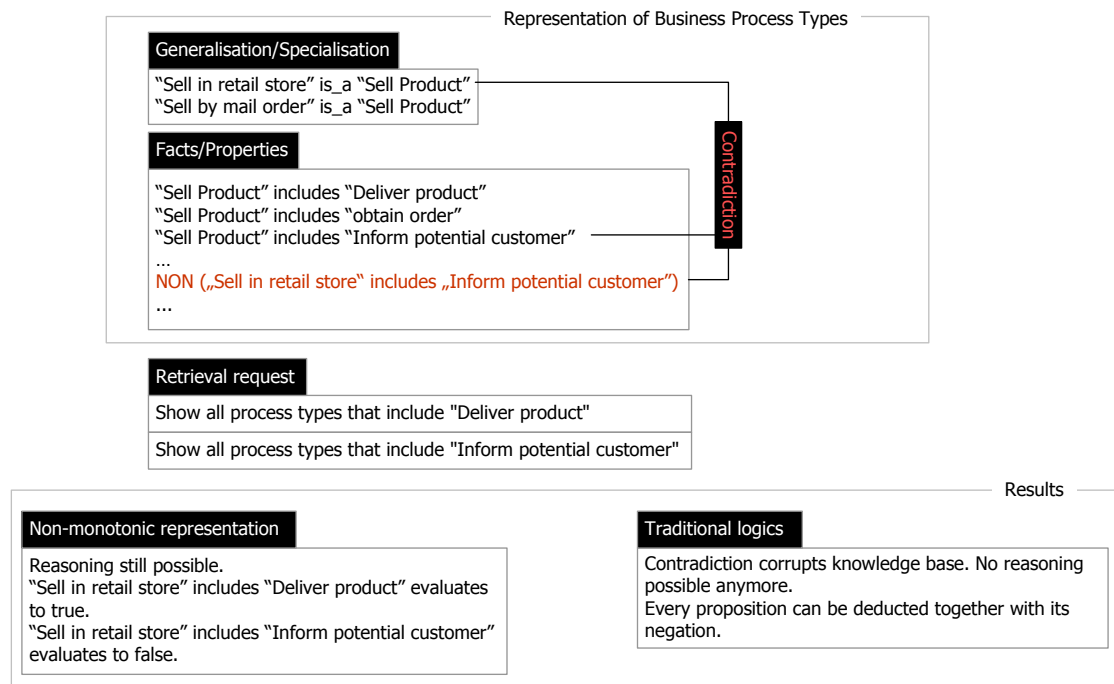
Representation of Business Process Types

Generalisation/Specialisation

“Sell in retail store” is_a “Sell Product”
“Sell by mail order” is_a “Sell Product”

Contradiction

Facts/Properties

“Sell Product” includes “Deliver product”
“Sell Product” includes “obtain order”
“Sell Product” includes “Inform potential customer”
...
NON („Sell in retail store“ includes „Inform potential customer”)
...

Retrieval request

Show all process types that include "Deliver product"

Show all process types that include "Inform potential customer"

Results

Non-monotonic representation

Reasoning still possible.
“Sell in retail store” includes “Deliver product” evaluates to true.
“Sell in retail store” includes “Inform potential customer” evaluates to false.

Traditional logics

Contradiction corrupts knowledge base. No reasoning possible anymore.
Every proposition can be deducted together with its negation.